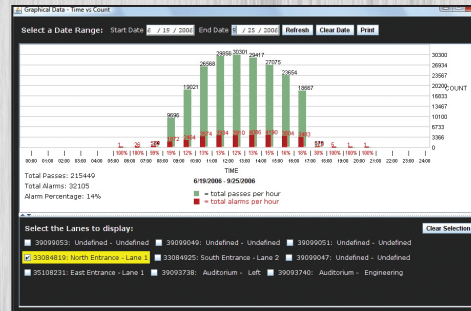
Graphical Data - Time vs Count

Select a Date Range: Start Date 6 / 19 / 2006 End Date 9 / 25 / 2006 Refresh Clear Date Print

30300
26934
23567
20200 COUNT
16833
13467
10100
6733
3366
0

29696 30301 29417
26568 27075
23654
19021 18667
9696
3004 3510 3510 3504
1872 2434 2834 2596 2883 3483
1 36 178 176 6 1

| 100% | 100% | 100% | 99% | 10% | 12% | 13% | 11% | 12% | 11% | 12% | 13% | 16% | 16% | 18% | 99% | 100% | 100% | 100% |

00:00 01:00 02:00 03:00 04:00 05:00 06:00 07:00 08:00 09:00 10:00 11:00 12:00 13:00 14:00 15:00 16:00 17:00 18:00 19:00 20:00 21:00 22:00 23:00 24:00

TIME
6/19/2006 - 9/25/2006

Total Passes: 215449
Total Alarms: 32105
Alarm Percentage: 14%

= total passes per hour
= total alarms per hour

Select the Lanes to display:
Clear Selection
39099053: Undefined - Undefined
39099049: Undefined - Undefined
39099051: Undefined - Undefined
33084819: North Entrance - Lane 1
33084925: South Entrance - Lane 2
39099047: Undefined - Undefined
35108231: East Entrance - Lane 1
39093738: Auditorium - Left
39093740: Auditorium - Engineering